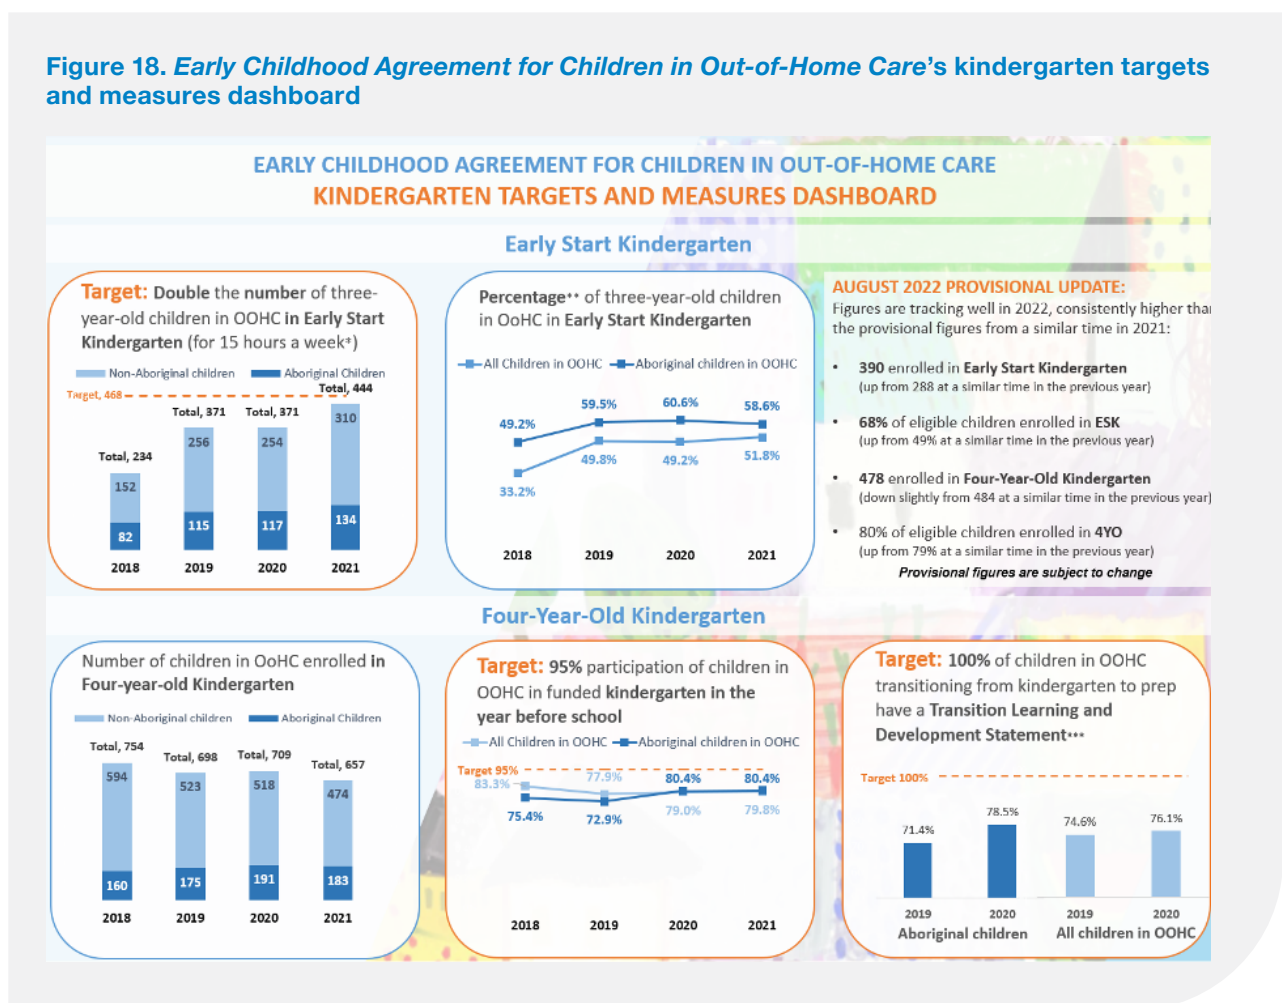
Figure 18. *Early Childhood Agreement for Children in Out-of-Home Care*'s kindergarten targets and measures dashboard

EARLY CHILDHOOD AGREEMENT FOR CHILDREN IN OUT-OF-HOME CARE
KINDERGARTEN TARGETS AND MEASURES DASHBOARD

Early Start Kindergarten

Target: Double the number of three-year-old children in OOHC in Early Start Kindergarten (for 15 hours a week*)

Non-Aboriginal children   Aboriginal Children

Target, 468

| | 2018 | 2019 | 2020 | 2021 |
|---|---|---|---|---|
| Total | 234 | 371 | 371 | 444 |
| Non-Aboriginal children | 152 | 256 | 254 | 310 |
| Aboriginal Children | 82 | 115 | 117 | 134 |

Percentage** of three-year-old children in OoHC in Early Start Kindergarten

All Children in OOHC   Aboriginal children in OOHC

| | 2018 | 2019 | 2020 | 2021 |
|---|---|---|---|---|
| Aboriginal children in OOHC | 49.2% | 59.5% | 60.6% | 58.6% |
| All Children in OOHC | 33.2% | 49.8% | 49.2% | 51.8% |

AUGUST 2022 PROVISIONAL UPDATE:
Figures are tracking well in 2022, consistently higher tha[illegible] the provisional figures from a similar time in 2021:

• 390 enrolled in Early Start Kindergarten (up from 288 at a similar time in the previous year)

• 68% of eligible children enrolled in ESK (up from 49% at a similar time in the previous year)

• 478 enrolled in Four-Year-Old Kindergarten (down slightly from 484 at a similar time in the previous year)

• 80% of eligible children enrolled in 4YO (up from 79% at a similar time in the previous year)

Provisional figures are subject to change

Four-Year-Old Kindergarten

Number of children in OoHC enrolled in Four-year-old Kindergarten

Non-Aboriginal children   Aboriginal Children

| | 2018 | 2019 | 2020 | 2021 |
|---|---|---|---|---|
| Total | 754 | 698 | 709 | 657 |
| Non-Aboriginal children | 594 | 523 | 518 | 474 |
| Aboriginal Children | 160 | 175 | 191 | 183 |

Target: 95% participation of children in OOHC in funded kindergarten in the year before school

All Children in OOHC   Aboriginal children in OOHC

Target 95%

| | 2018 | 2019 | 2020 | 2021 |
|---|---|---|---|---|
| All Children in OOHC | 83.3% | 77.9% | 79.0% | 79.8% |
| Aboriginal children in OOHC | 75.4% | 72.9% | 80.4% | 80.4% |

Target: 100% of children in OOHC transitioning from kindergarten to prep have a Transition Learning and Development Statement***

Target 100%

| | 2019 | 2020 | 2019 | 2020 |
|---|---|---|---|---|
| | 71.4% | 78.5% | 74.6% | 76.1% |

Aboriginal children   All children in OOHC